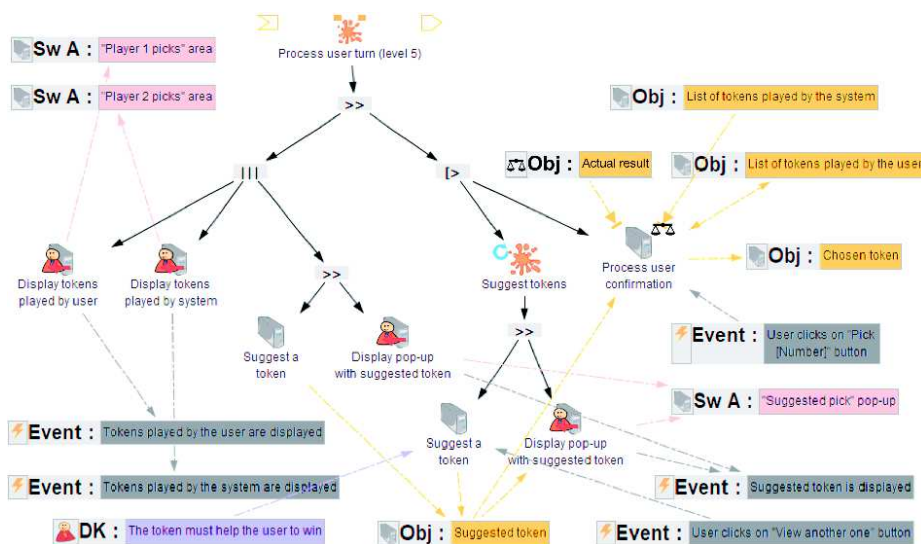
Process user turn (level 5)

Sw A : "Player 1 picks" area

Sw A : "Player 2 picks" area

>>

|||

[>

Obj : List of tokens played by the system

Obj : Actual result

Obj : List of tokens played by the user

Display tokens played by user

Display tokens played by system

Suggest tokens

Process user confirmation

Obj : Chosen token

>>

>>

Suggest a token

Display pop-up with suggested token

Event : User clicks on "Pick [Number]" button

Suggest a token

Display pop-up with suggested token

Sw A : "Suggested pick" pop-up

Event : Tokens played by the user are displayed

Event : Tokens played by the system are displayed

Event : Suggested token is displayed

DK : The token must help the user to win

Obj : Suggested token

Event : User clicks on "View another one" button